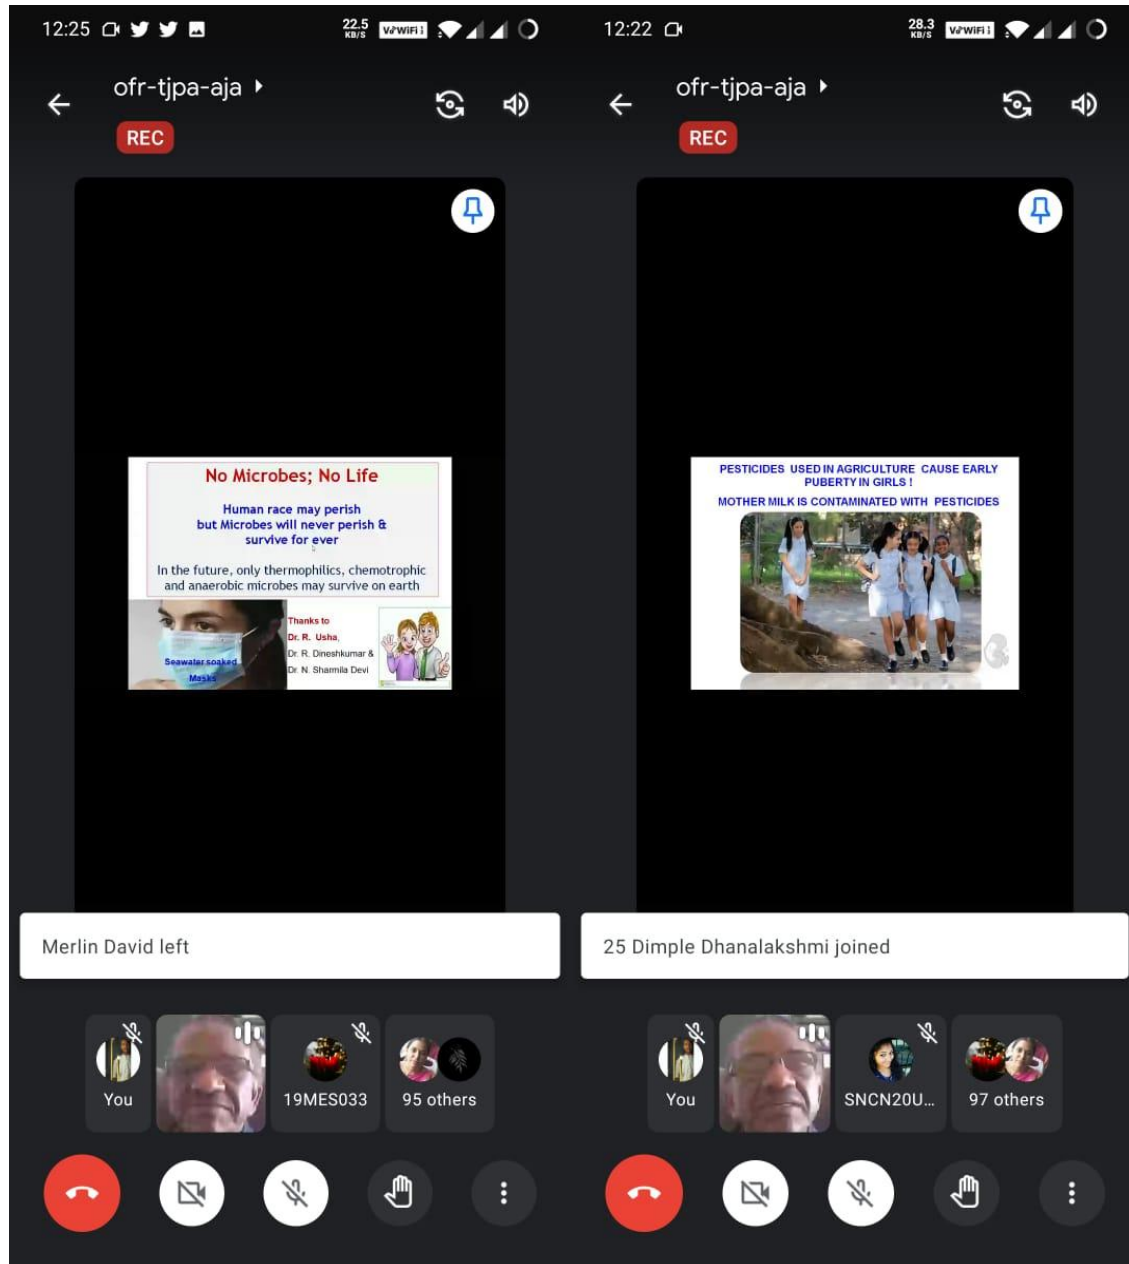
12:25

22.5 KB/S VoWiFi

ofr-tjpa-aja

REC

No Microbes; No Life

Human race may perish but Microbes will never perish & survive for ever

In the future, only thermophilics, chemotrophic and anaerobic microbes may survive on earth

Seawater soaked Masks

Thanks to
Dr. R. Usha,
Dr. R. Dineshkumar &
Dr. N. Sharmila Devi

Merlin David left

You

19MES033

95 others

12:22

28.3 KB/S VoWiFi

ofr-tjpa-aja

REC

PESTICIDES USED IN AGRICULTURE CAUSE EARLY PUBERTY IN GIRLS !

MOTHER MILK IS CONTAMINATED WITH PESTICIDES

25 Dimple Dhanalakshmi joined

You

SNCN20U...

97 others